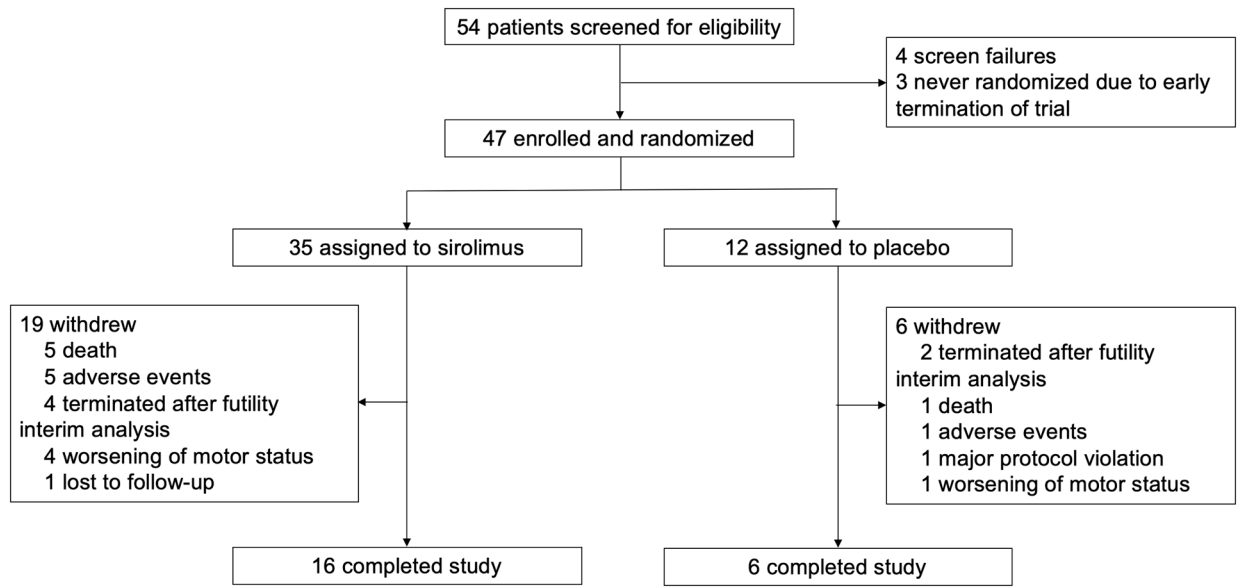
54 patients screened for eligibility

4 screen failures
3 never randomized due to early termination of trial

47 enrolled and randomized

35 assigned to sirolimus

12 assigned to placebo

19 withdrew
5 death
5 adverse events
4 terminated after futility interim analysis
4 worsening of motor status
1 lost to follow-up

6 withdrew
2 terminated after futility interim analysis
1 death
1 adverse events
1 major protocol violation
1 worsening of motor status

16 completed study

6 completed study